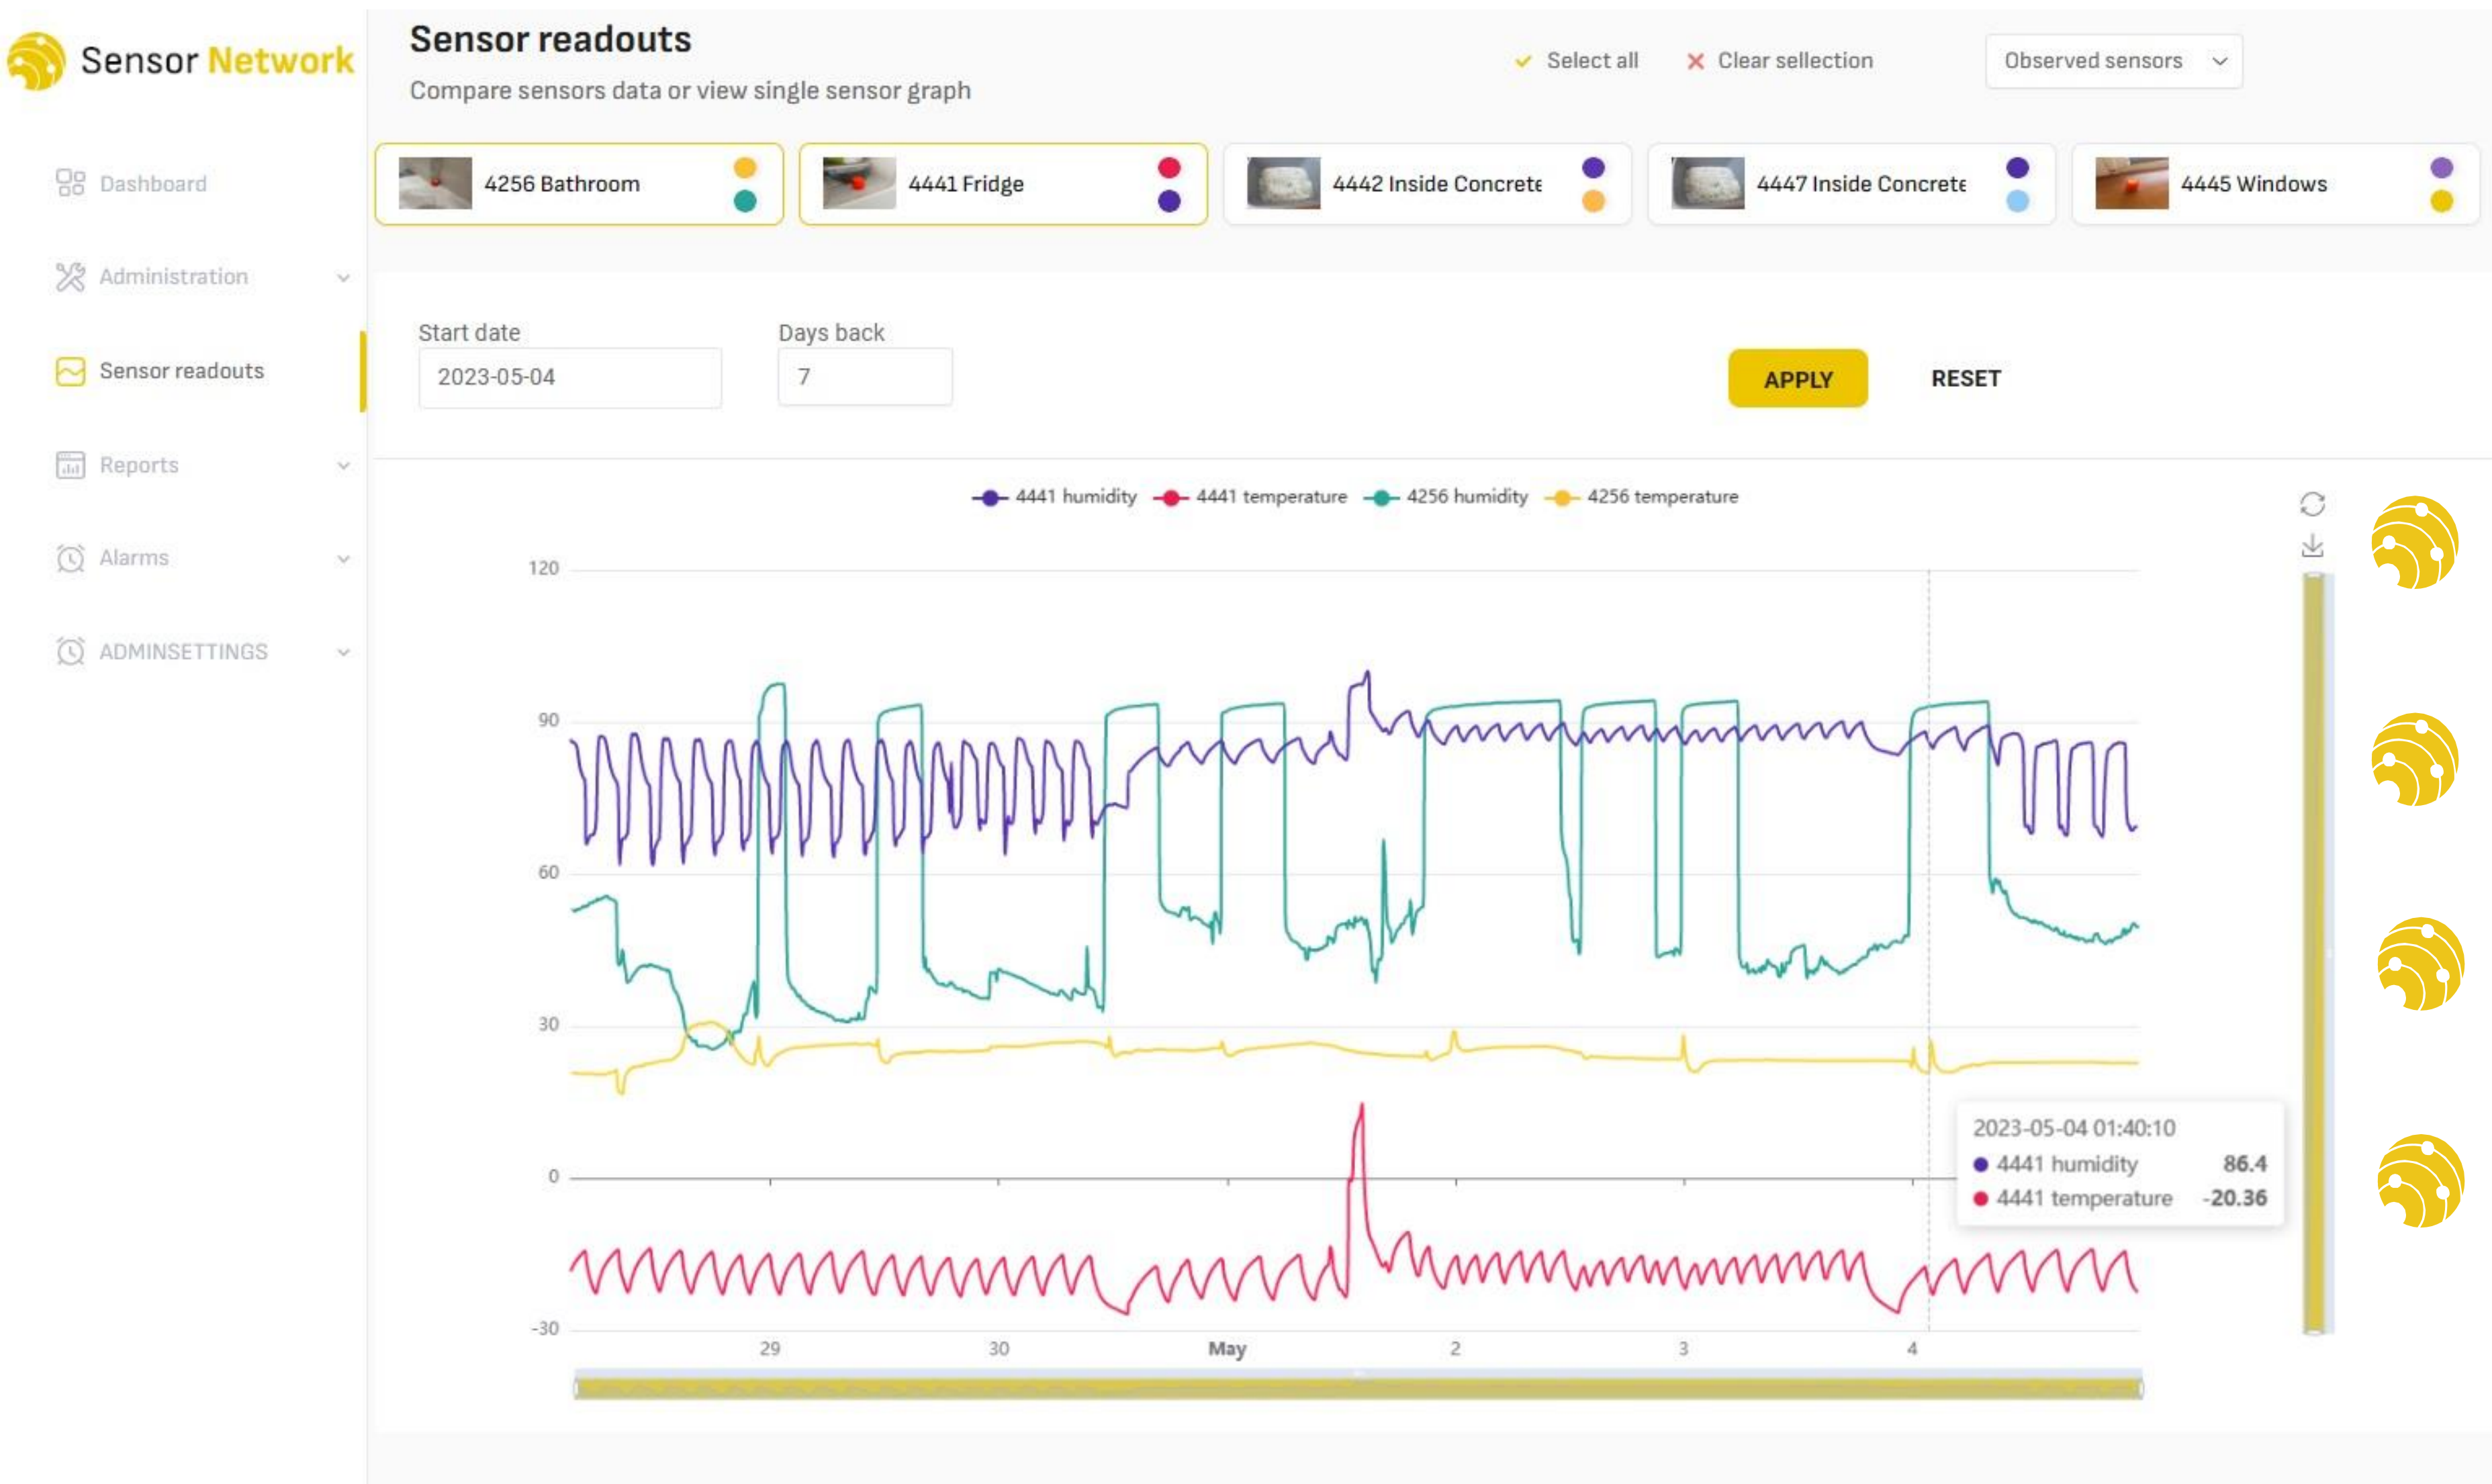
Sensor Network

Dashboard

Administration

Sensor readouts

Reports

Alarms

ADMINSETTINGS

Sensor readouts

Compare sensors data or view single sensor graph

Select all

Clear sellection

Observed sensors

4256 Bathroom

4441 Fridge

4442 Inside Concrete

4447 Inside Concrete

4445 Windows

Start date
2023-05-04

Days back
7

APPLY

RESET

4441 humidity 4441 temperature 4256 humidity 4256 temperature

120
90
60
30
0
-30

29 30 May 2 3 4

2023-05-04 01:40:10
4441 humidity 86.4
4441 temperature -20.36